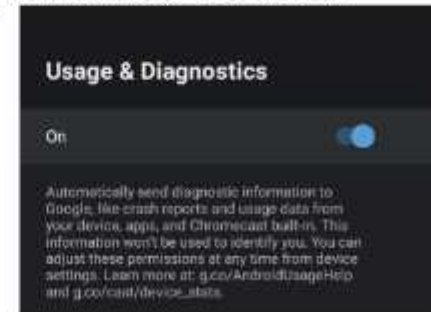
Usage & Diagnostics

On

Automatically send diagnostic information to Google, like crash reports and usage data from your device, apps, and Chromecast built-in. This information won't be used to identify you. You can adjust these permissions at any time from device settings. Learn more at: g.co/AndroidUsageHelp and g.co/cast/device_stats.